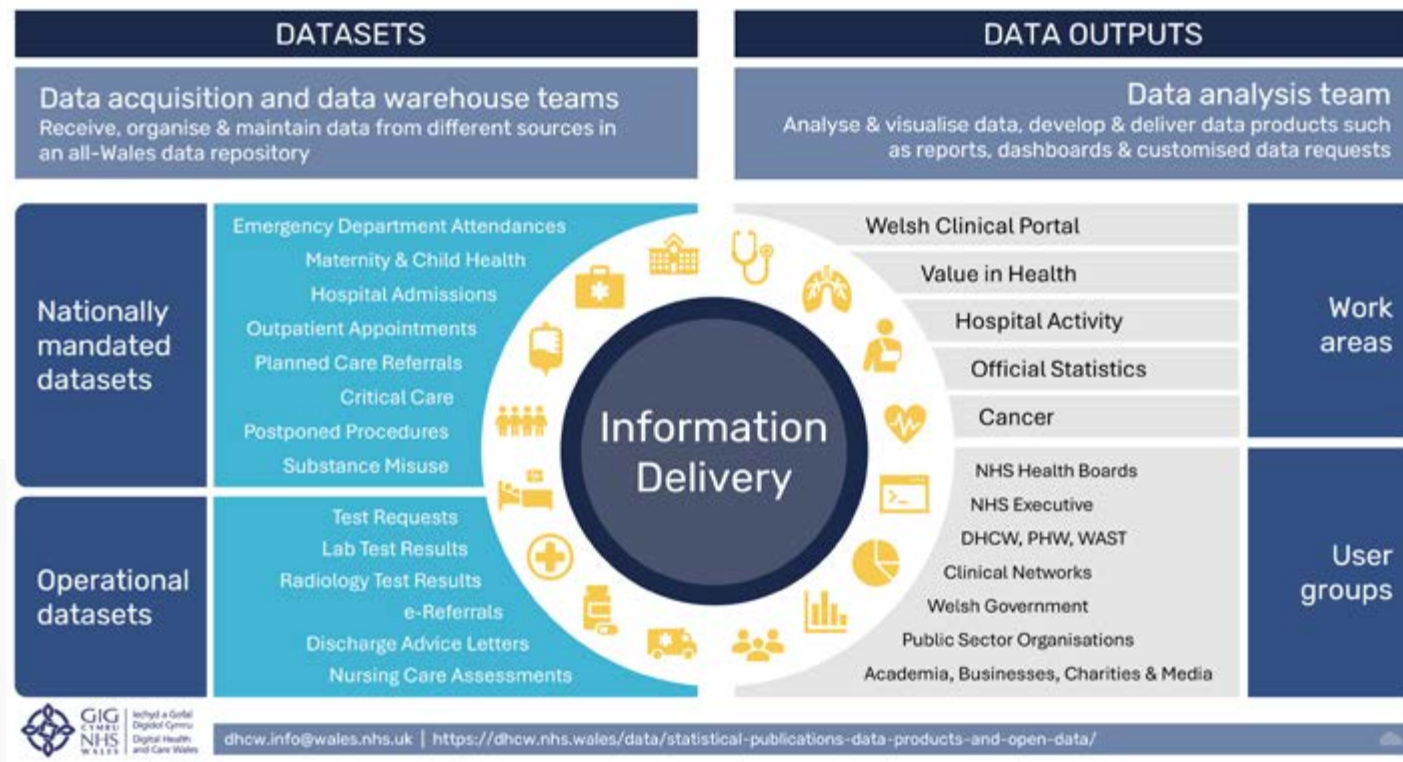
DATASETS

DATA OUTPUTS

Data acquisition and data warehouse teams
Receive, organise & maintain data from different sources in an all-Wales data repository

Data analysis team
Analyse & visualise data, develop & deliver data products such as reports, dashboards & customised data requests

Nationally mandated datasets

Emergency Department Attendances
Maternity & Child Health
Hospital Admissions
Outpatient Appointments
Planned Care Referrals
Critical Care
Postponed Procedures
Substance Misuse

Operational datasets

Test Requests
Lab Test Results
Radiology Test Results
e-Referrals
Discharge Advice Letters
Nursing Care Assessments

Information Delivery

Welsh Clinical Portal
Value in Health
Hospital Activity
Official Statistics
Cancer

Work areas

NHS Health Boards
NHS Executive
DHCW, PHW, WAST
Clinical Networks
Welsh Government
Public Sector Organisations
Academia, Businesses, Charities & Media

User groups

GIG CYMRU NHS WALES | Iechyd a Gofal Digidol Cymru | Digital Health and Care Wales

dhcw.info@wales.nhs.uk | https://dhcw.nhs.wales/data/statistical-publications-data-products-and-open-data/